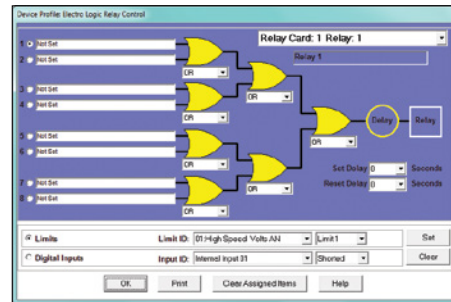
Device Profile: Electro Logic Relay Control

Relay Card: 1 Relay: 1

Relay 1

1 Not Set
2 Not Set
OR
OR
3 Not Set
4 Not Set
OR
5 Not Set
6 Not Set
OR
OR
7 Not Set
8 Not Set
OR
OR

Delay
Relay

Set Delay 0 Seconds
Reset Delay 0 Seconds

Limits Limit ID: 01:High Speed Volts AN Limit1 Set
Digital Inputs Input ID: Internal Input 31 Shorted Clear

OK Print Clear Assigned Items Help